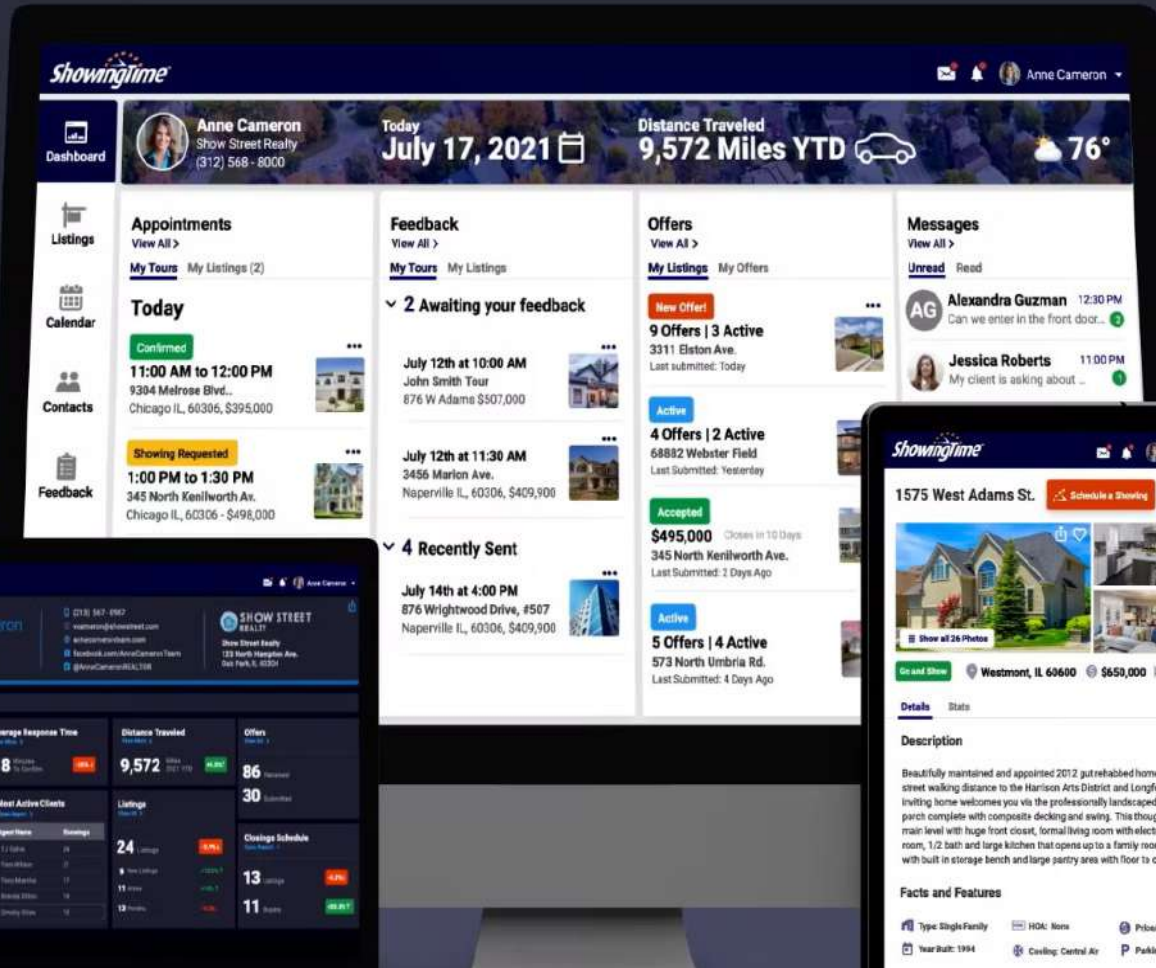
ShowingTime

Anne Cameron

Dashboard

Listings

Calendar

Contacts

Feedback

Anne Cameron
Show Street Realty
(312) 568 - 8000

Today
July 17, 2021

Distance Traveled
9,572 Miles YTD

76°

Appointments
View All >
My Tours My Listings (2)

Today

Confirmed
11:00 AM to 12:00 PM
9304 Melrose Blvd..
Chicago IL, 60306, $395,000

Showing Requested
1:00 PM to 1:30 PM
345 North Kenilworth Av.
Chicago IL, 60306 - $498,000

Feedback
View All >
My Tours My Listings

2 Awaiting your feedback

July 12th at 10:00 AM
John Smith Tour
876 W Adams $507,000

July 12th at 11:30 AM
3456 Marion Ave.
Naperville IL, 60306, $409,900

4 Recently Sent

July 14th at 4:00 PM
876 Wrightwood Drive, #507
Naperville IL, 60306, $409,900

Offers
View All >
My Listings My Offers

New Offer!
9 Offers | 3 Active
3311 Elston Ave.
Last submitted: Today

Active
4 Offers | 2 Active
68882 Webster Field
Last Submitted: Yesterday

Accepted
$495,000 Closes in 10 Days
345 North Kenilworth Ave.
Last Submitted: 2 Days Ago

Active
5 Offers | 4 Active
573 North Umbria Rd.
Last Submitted: 4 Days Ago

Messages
View All >
Unread Read

AG Alexandra Guzman 12:30 PM
Can we enter in the front door... 2

Jessica Roberts 11:00 PM
My client is asking about ... 1

Anne Cameron
ron
SHOW STREET REALTY
Show Street Realty
123 North Hampton Ave.
Oak Park, IL 60301

Average Response Time
8
Distance Traveled
9,572
Offers
86
30
Most Active Clients
Listings
24
11
13
Closings Schedule
13
11

ShowingTime
1575 West Adams St. Schedule a Showing
Show all 26 Photos
Go and Show Westmont, IL 60600 $650,000
Details Stats
Description
Beautifully maintained and appointed 2012 gut rehabbed home street walking distance to the Harison Arts District and Longf inviting home welcomes you via the professionally landscaped porch complete with composite decking and swing. This thoug main level with huge front closet, formal living room with elect room, 1/2 bath and large kitchen that opens up to a family roo with built in storage bench and large pantry area with floor to c
Facts and Features
Type: Single Family HOA: None Price
Year Built: 1994 Cooling: Central Air Parki